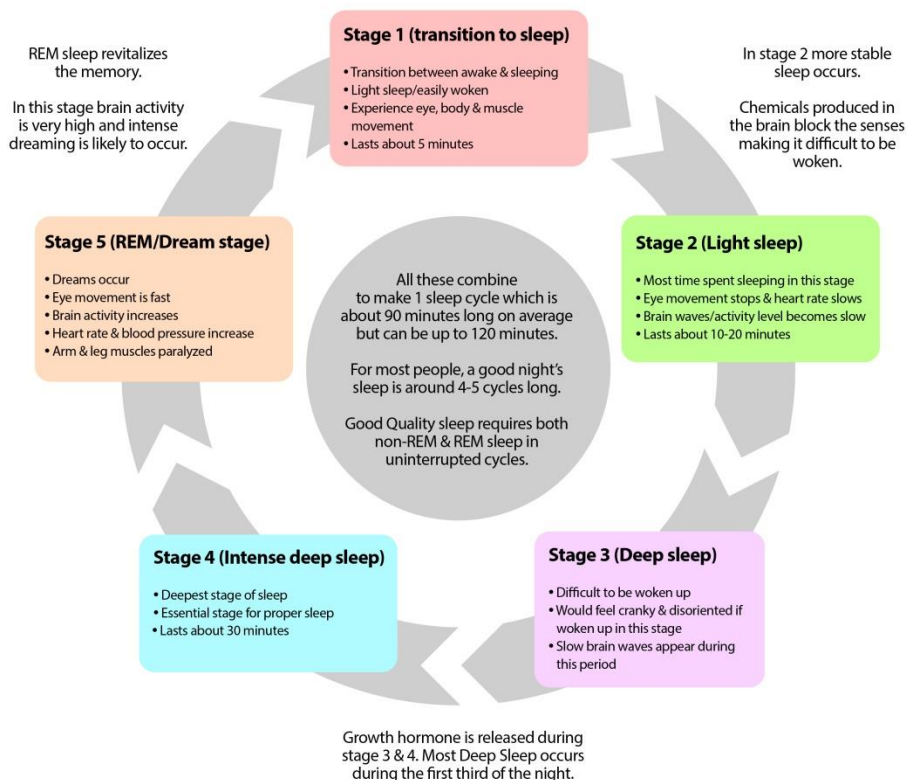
REM sleep revitalizes the memory.

In this stage brain activity is very high and intense dreaming is likely to occur.

Stage 1 (transition to sleep)

• Transition between awake & sleeping
• Light sleep/easily woken
• Experience eye, body & muscle movement
• Lasts about 5 minutes

In stage 2 more stable sleep occurs.

Chemicals produced in the brain block the senses making it difficult to be woken.

Stage 5 (REM/Dream stage)

• Dreams occur
• Eye movement is fast
• Brain activity increases
• Heart rate & blood pressure increase
• Arm & leg muscles paralyzed

All these combine to make 1 sleep cycle which is about 90 minutes long on average but can be up to 120 minutes.

For most people, a good night's sleep is around 4-5 cycles long.

Good Quality sleep requires both non-REM & REM sleep in uninterrupted cycles.

Stage 2 (Light sleep)

• Most time spent sleeping in this stage
• Eye movement stops & heart rate slows
• Brain waves/activity level becomes slow
• Lasts about 10-20 minutes

Stage 4 (Intense deep sleep)

• Deepest stage of sleep
• Essential stage for proper sleep
• Lasts about 30 minutes

Stage 3 (Deep sleep)

• Difficult to be woken up
• Would feel cranky & disoriented if woken up in this stage
• Slow brain waves appear during this period

Growth hormone is released during stage 3 & 4. Most Deep Sleep occurs during the first third of the night.